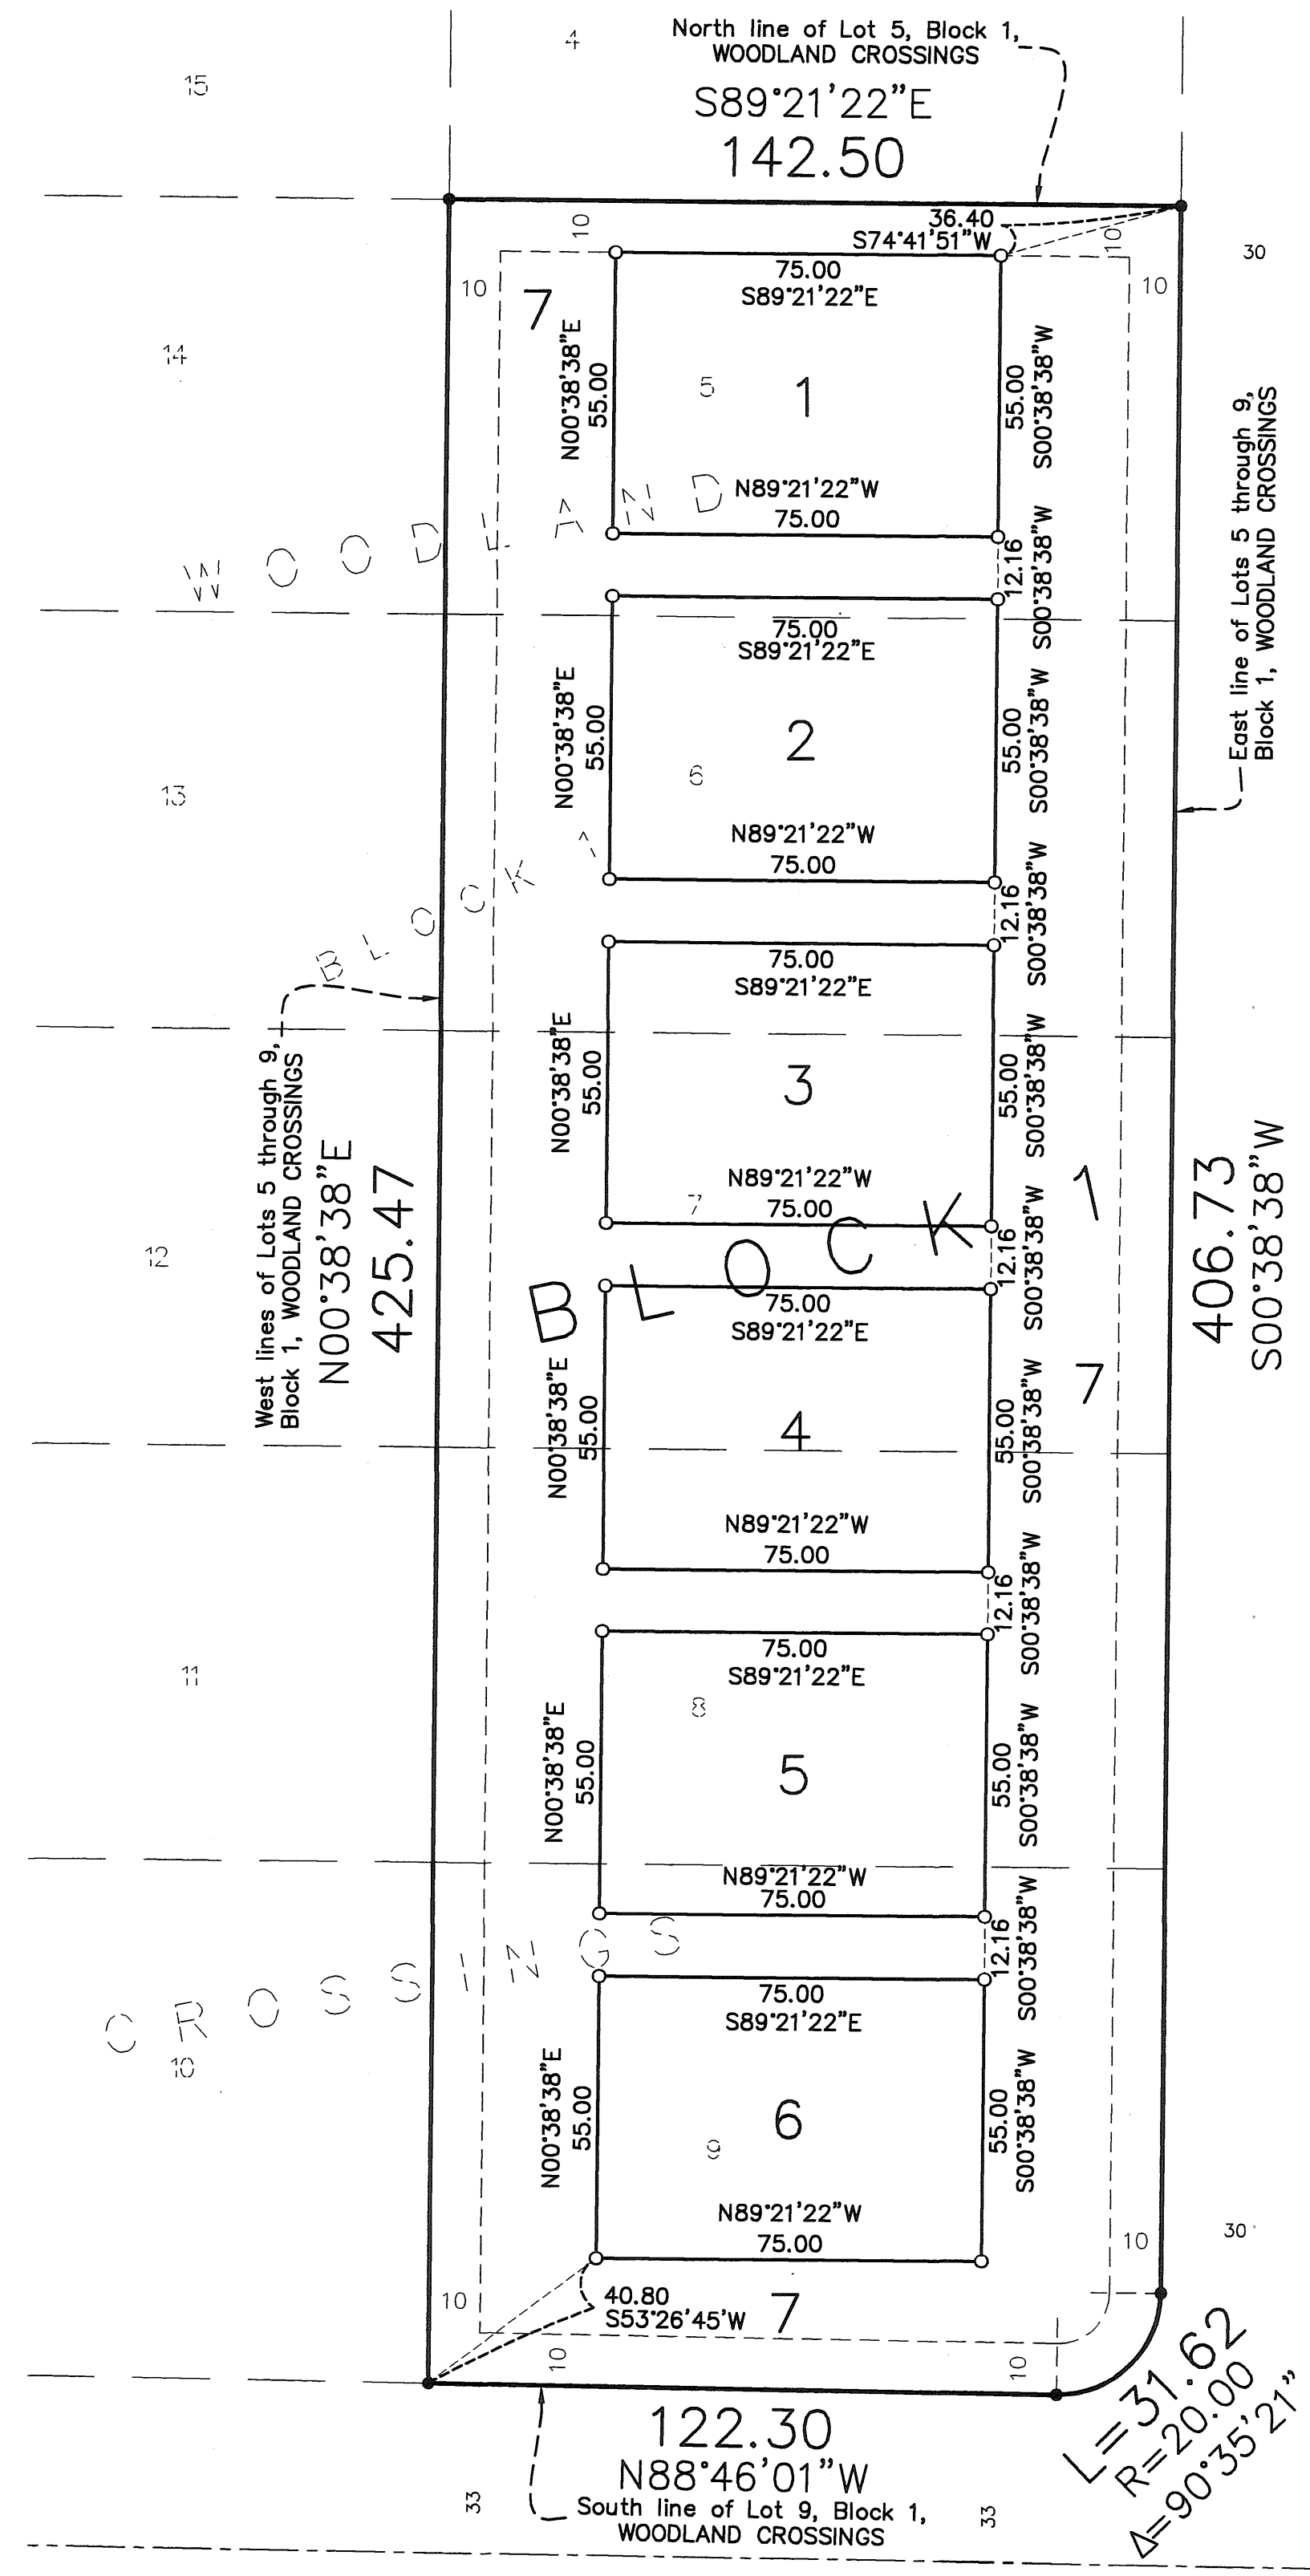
4

North line of Lot 5, Block 1, WOODLAND CROSSINGS

S89°21'22"E
142.50

15

36.40
S74°41'51"W

10

30

10

10

7

10

75.00
S89°21'22"E

14

N00°38'38"E
55.00

5

1

55.00
S00°38'38"W

East line of Lots 5 through 9, Block 1, WOODLAND CROSSINGS

N89°21'22"W
75.00

W O O D L A N D

12.16
S00°38'38"W

75.00
S89°21'22"E

N00°38'38"E
55.00

6

2

55.00
S00°38'38"W

13

N89°21'22"W
75.00

B L O C K

12.16
S00°38'38"W

75.00
S89°21'22"E

West lines of Lots 5 through 9, Block 1, WOODLAND CROSSINGS
N00°38'38"E
425.47

N00°38'38"E
55.00

3

55.00
S00°38'38"W

N89°21'22"W
75.00

7

406.73
S00°38'38"W

B L O C K 1

12

12.16
S00°38'38"W

75.00
S89°21'22"E

N00°38'38"E
55.00

4

55.00
S00°38'38"W

7

N89°21'22"W
75.00

12.16
S00°38'38"W

75.00
S89°21'22"E

11

8

N00°38'38"E
55.00

5

55.00
S00°38'38"W

N89°21'22"W
75.00

C R O S S I N G S

12.16
S00°38'38"W

75.00
S89°21'22"E

10

N00°38'38"E
55.00

9

6

55.00
S00°38'38"W

N89°21'22"W
75.00

30

10

10

40.80
S53°26'45"W

7

10

10

122.30
N88°46'01"W

L=31.62
R=20.00
Δ=90°35'21"

33

South line of Lot 9, Block 1, WOODLAND CROSSINGS

33